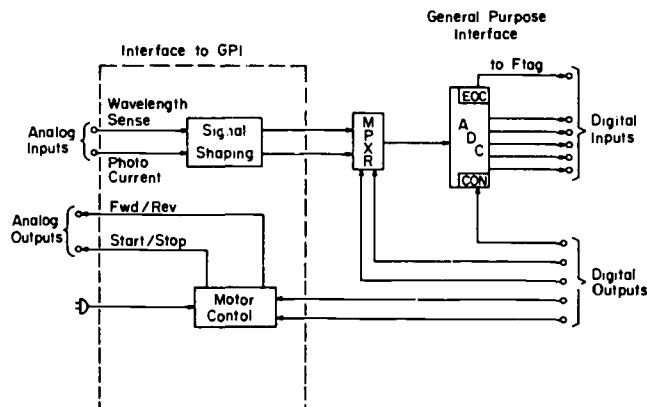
General Purpose Interface

Interface to GPI

to Flag

EOC

Wavelength Sense

Analog Inputs

Signal Shaping

Photo Current

M
P
X
R

A
D
C

Digital Inputs

CON

Analog Outputs

Fwd / Rev

Start / Stop

Motor Contol

Digital Outputs